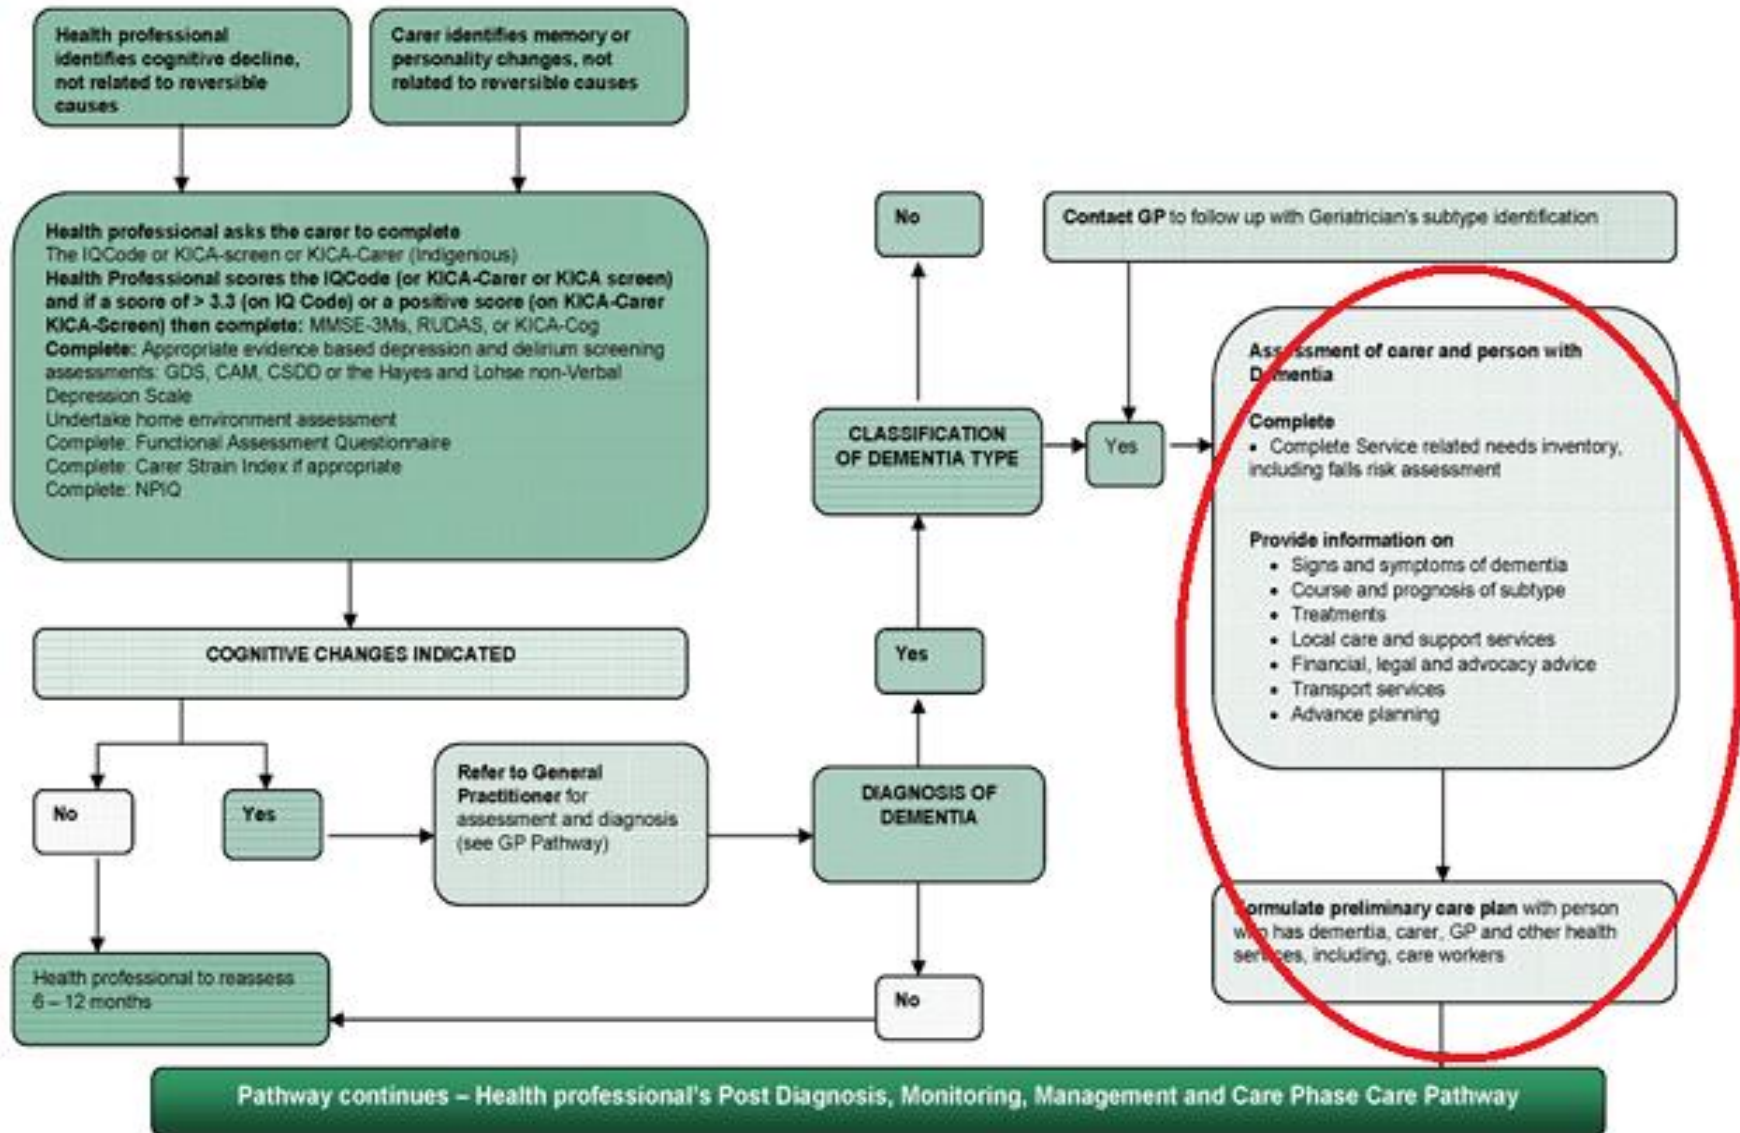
Health professional identifies cognitive decline, not related to reversible causes

Carer identifies memory or personality changes, not related to reversible causes

Health professional asks the carer to complete
The IQCode or KICA-screen or KICA-Carer (Indigenous)
Health Professional scores the IQCode (or KICA-Carer or KICA screen) and if a score of > 3.3 (on IQ Code) or a positive score (on KICA-Carer KICA-Screen) then complete: MMSE-3Ms, RUDAS, or KICA-Cog
Complete: Appropriate evidence based depression and delirium screening assessments: GDS, CAM, CSDD or the Hayes and Lohse non-Verbal Depression Scale
Undertake home environment assessment
Complete: Functional Assessment Questionnaire
Complete: Carer Strain Index if appropriate
Complete: NPIQ

COGNITIVE CHANGES INDICATED

No

Yes

Refer to General Practitioner for assessment and diagnosis (see GP Pathway)

Health professional to reassess 6 – 12 months

DIAGNOSIS OF DEMENTIA

Yes

No

CLASSIFICATION OF DEMENTIA TYPE

No

Yes

Contact GP to follow up with Geriatrician's subtype identification

Ass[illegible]ssment of carer and person with D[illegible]mentia

Complete
• Complete Service related needs inventory, including falls risk assessment

Provide information on
• Signs and symptoms of dementia
• Course and prognosis of subtype
• Treatments
• Local care and support services
• Financial, legal and advocacy advice
• Transport services
• Advance planning

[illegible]ormulate preliminary care plan with person w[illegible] has dementia, carer, GP and other health ser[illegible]ces, including, care workers

Pathway continues – Health professional's Post Diagnosis, Monitoring, Management and Care Phase Care Pathway